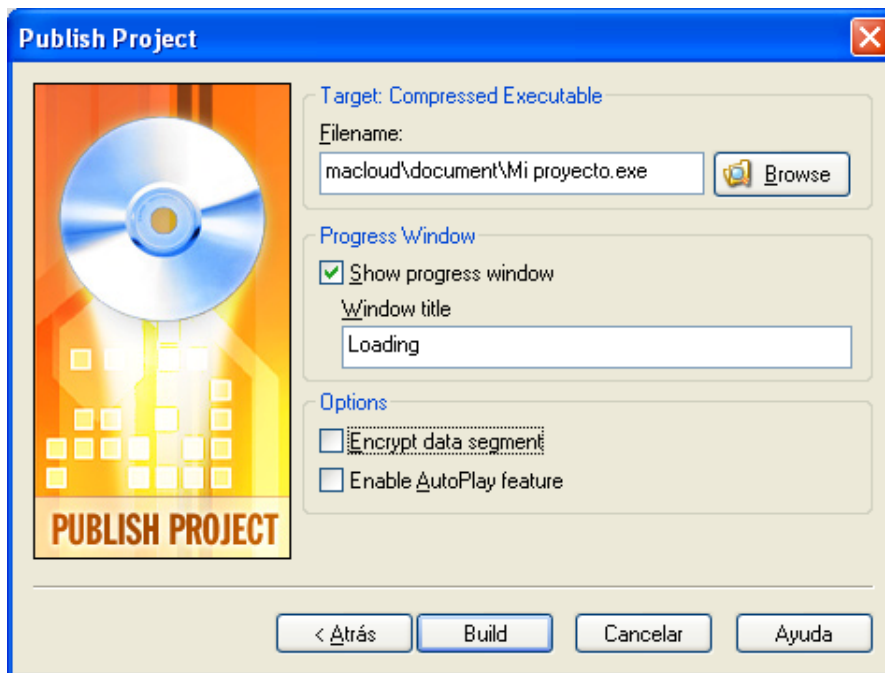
Publish Project

PUBLISH PROJECT

Target: Compressed Executable

Filename:

macloud\document\Mi proyecto.exe

Browse

Progress Window

Show progress window

Window title

Loading

Options

Encrypt data segment

Enable AutoPlay feature

< Atrás

Build

Cancelar

Ayuda